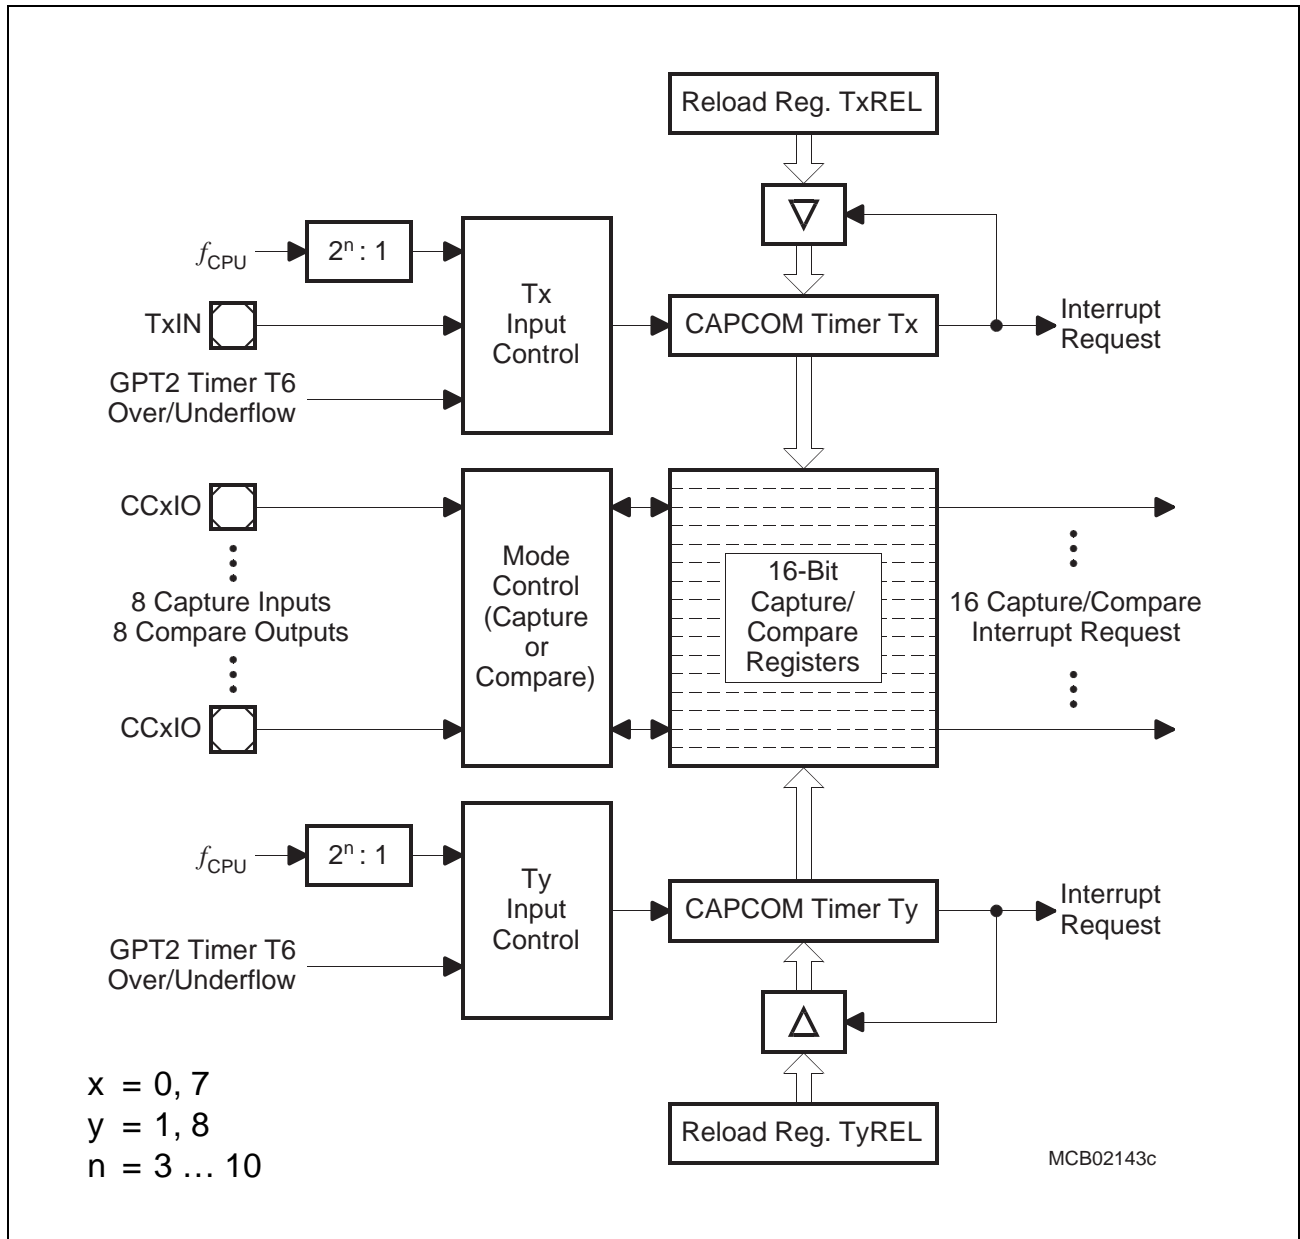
Reload Reg. TxREL

$f_{CPU}$

$2^n : 1$

TxIN

GPT2 Timer T6 Over/Underflow

Tx Input Control

CAPCOM Timer Tx

Interrupt Request

CCxIO

8 Capture Inputs
8 Compare Outputs

CCxIO

Mode Control (Capture or Compare)

16-Bit Capture/ Compare Registers

16 Capture/Compare Interrupt Request

$f_{CPU}$

$2^n : 1$

GPT2 Timer T6 Over/Underflow

Ty Input Control

CAPCOM Timer Ty

Interrupt Request

Reload Reg. TyREL

x = 0, 7
y = 1, 8
n = 3 … 10

MCB02143c